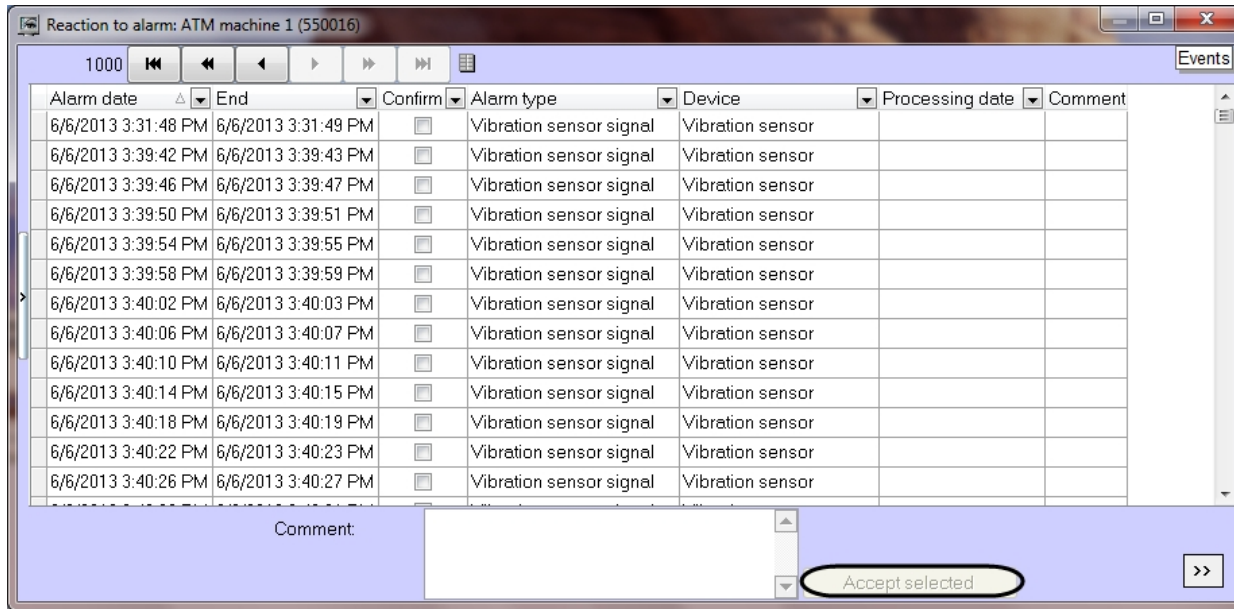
Reaction to alarm: ATM machine 1 (550016)

1000

Events

| Alarm date | End | Confirm | Alarm type | Device | Processing date | Comment |
|---|---|---|---|---|---|---|
| 6/6/2013 3:31:48 PM | 6/6/2013 3:31:49 PM | | Vibration sensor signal | Vibration sensor | | |
| 6/6/2013 3:39:42 PM | 6/6/2013 3:39:43 PM | | Vibration sensor signal | Vibration sensor | | |
| 6/6/2013 3:39:46 PM | 6/6/2013 3:39:47 PM | | Vibration sensor signal | Vibration sensor | | |
| 6/6/2013 3:39:50 PM | 6/6/2013 3:39:51 PM | | Vibration sensor signal | Vibration sensor | | |
| 6/6/2013 3:39:54 PM | 6/6/2013 3:39:55 PM | | Vibration sensor signal | Vibration sensor | | |
| 6/6/2013 3:39:58 PM | 6/6/2013 3:39:59 PM | | Vibration sensor signal | Vibration sensor | | |
| 6/6/2013 3:40:02 PM | 6/6/2013 3:40:03 PM | | Vibration sensor signal | Vibration sensor | | |
| 6/6/2013 3:40:06 PM | 6/6/2013 3:40:07 PM | | Vibration sensor signal | Vibration sensor | | |
| 6/6/2013 3:40:10 PM | 6/6/2013 3:40:11 PM | | Vibration sensor signal | Vibration sensor | | |
| 6/6/2013 3:40:14 PM | 6/6/2013 3:40:15 PM | | Vibration sensor signal | Vibration sensor | | |
| 6/6/2013 3:40:18 PM | 6/6/2013 3:40:19 PM | | Vibration sensor signal | Vibration sensor | | |
| 6/6/2013 3:40:22 PM | 6/6/2013 3:40:23 PM | | Vibration sensor signal | Vibration sensor | | |
| 6/6/2013 3:40:26 PM | 6/6/2013 3:40:27 PM | | Vibration sensor signal | Vibration sensor | | |

Comment:

Accept selected

>>